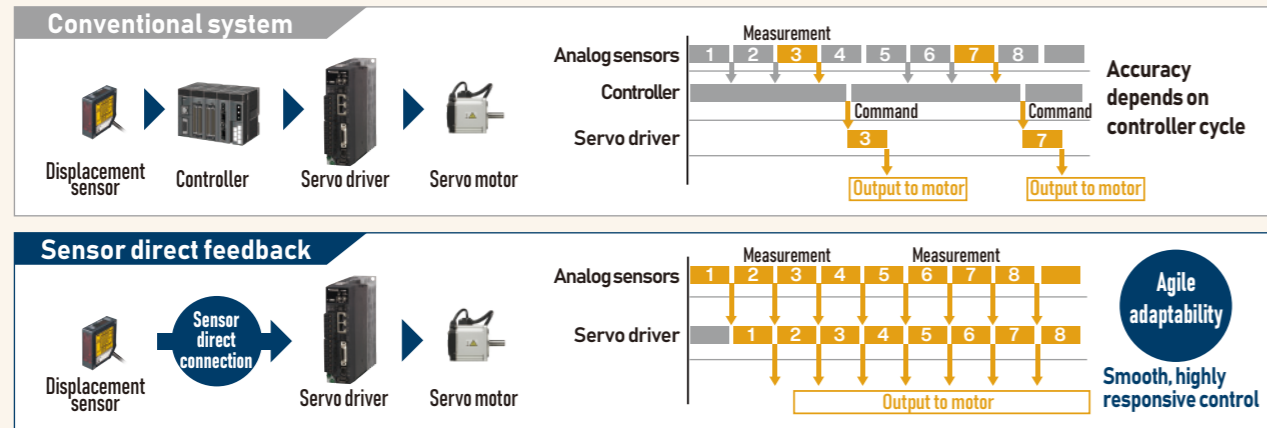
Conventional system

Displacement sensor
Controller
Servo driver
Servo motor

Measurement
Analog sensors 1 2 3 4 5 6 7 8
Controller
Command
Command
Servo driver 3 7
Output to motor
Output to motor

Accuracy depends on controller cycle

Sensor direct feedback

Displacement sensor
Sensor direct connection
Servo driver
Servo motor

Measurement
Measurement
Analog sensors 1 2 3 4 5 6 7 8
Servo driver 1 2 3 4 5 6 7 8
Output to motor

Agile adaptability

Smooth, highly responsive control